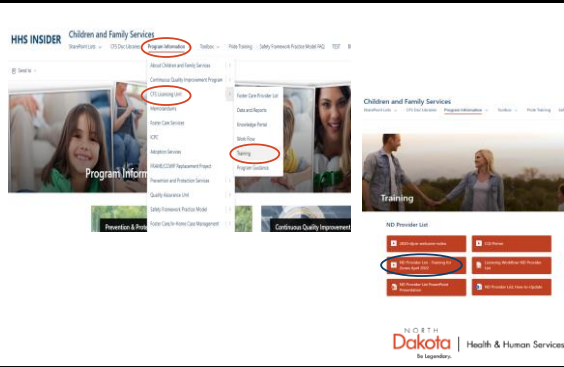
HHS INSIDER Children and Family Services

SharePoint Lists CFS Doc Libraries Program Information Toolbox Pride Training Safety Framework Practice Model FAQ TEST

Send to

About Children and Family Services
Continuous Quality Improvement Program
CFS Licensing Unit
Administrators
Foster Care Services
ICPC
Adoption Services
FRAME/CCWIP Replacement Project
Prevention and Protection Services
Quality Assurance Unit
Safety Framework Practice Model
Foster Care/In-Home Case Management

Foster Care Provider List
Data and Reports
Knowledge Portal
Work Flow
Training
Program Guidance

Program Inform

Prevention & Prote

Continuous Quality Improvement

Children and Family Services

SharePoint Lists CFS Doc Libraries Program Information Toolbox Pride Training

Training

ND Provider List

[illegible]

CSS Planner

ND Provider List - Training Kit Zoom April 2022

Licensing Workflow ND Provider List

ND Provider List PowerPoint Presentation

ND Provider List How to Update

NORTH Dakota Be Legendary. | Health & Human Services